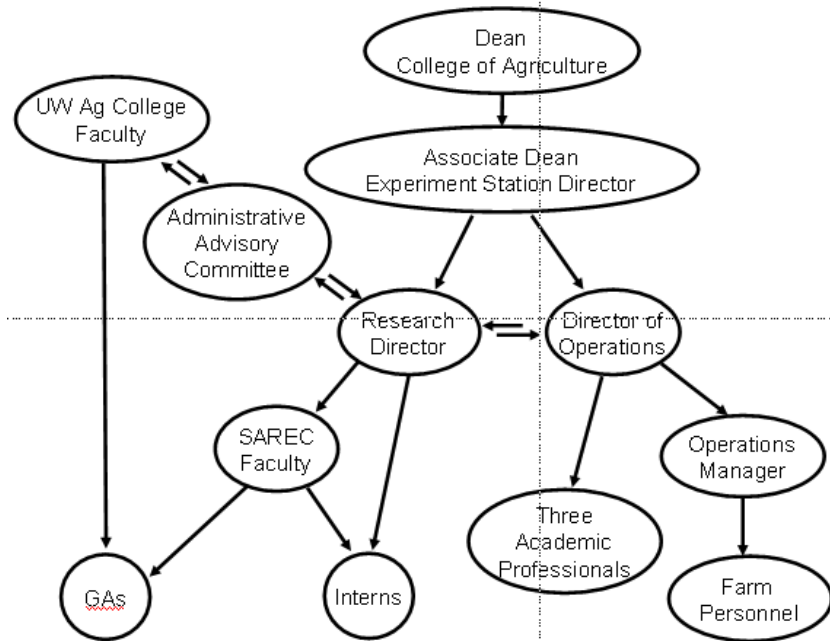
Dean
College of Agriculture

UW Ag College Faculty

Associate Dean
Experiment Station Director

Administrative Advisory Committee

Research Director

Director of Operations

SAREC Faculty

Operations Manager

Three Academic Professionals

GAs

Interns

Farm Personnel